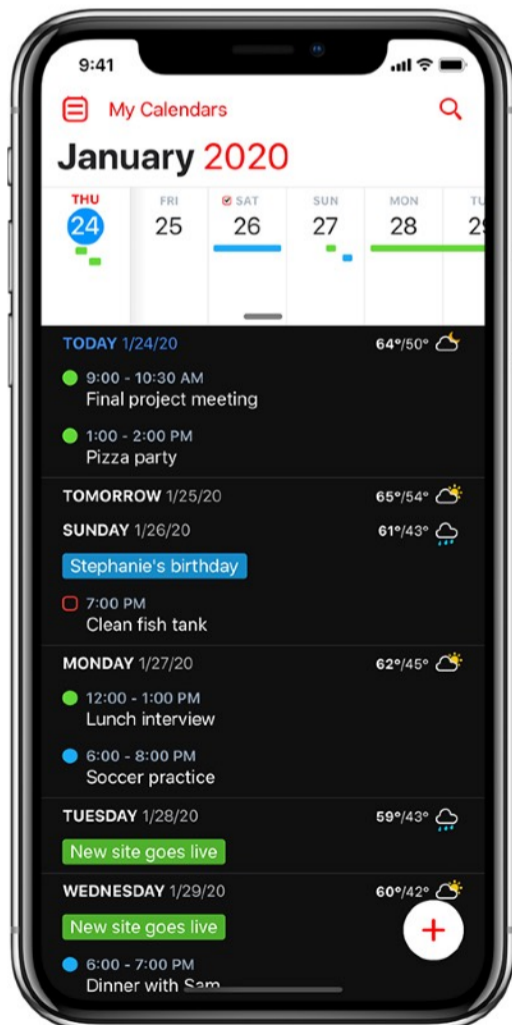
9:41

My Calendars

January 2020

THU 24
FRI 25
SAT 26
SUN 27
MON 28
TU 2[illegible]

TODAY 1/24/20 64°/50°

9:00 - 10:30 AM
Final project meeting

1:00 - 2:00 PM
Pizza party

TOMORROW 1/25/20 65°/54°

SUNDAY 1/26/20 61°/43°

Stephanie's birthday

7:00 PM
Clean fish tank

MONDAY 1/27/20 62°/45°

12:00 - 1:00 PM
Lunch interview

6:00 - 8:00 PM
Soccer practice

TUESDAY 1/28/20 59°/43°

New site goes live

WEDNESDAY 1/29/20 60°/42°

New site goes live

6:00 - 7:00 PM
Dinner with Sa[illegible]

+